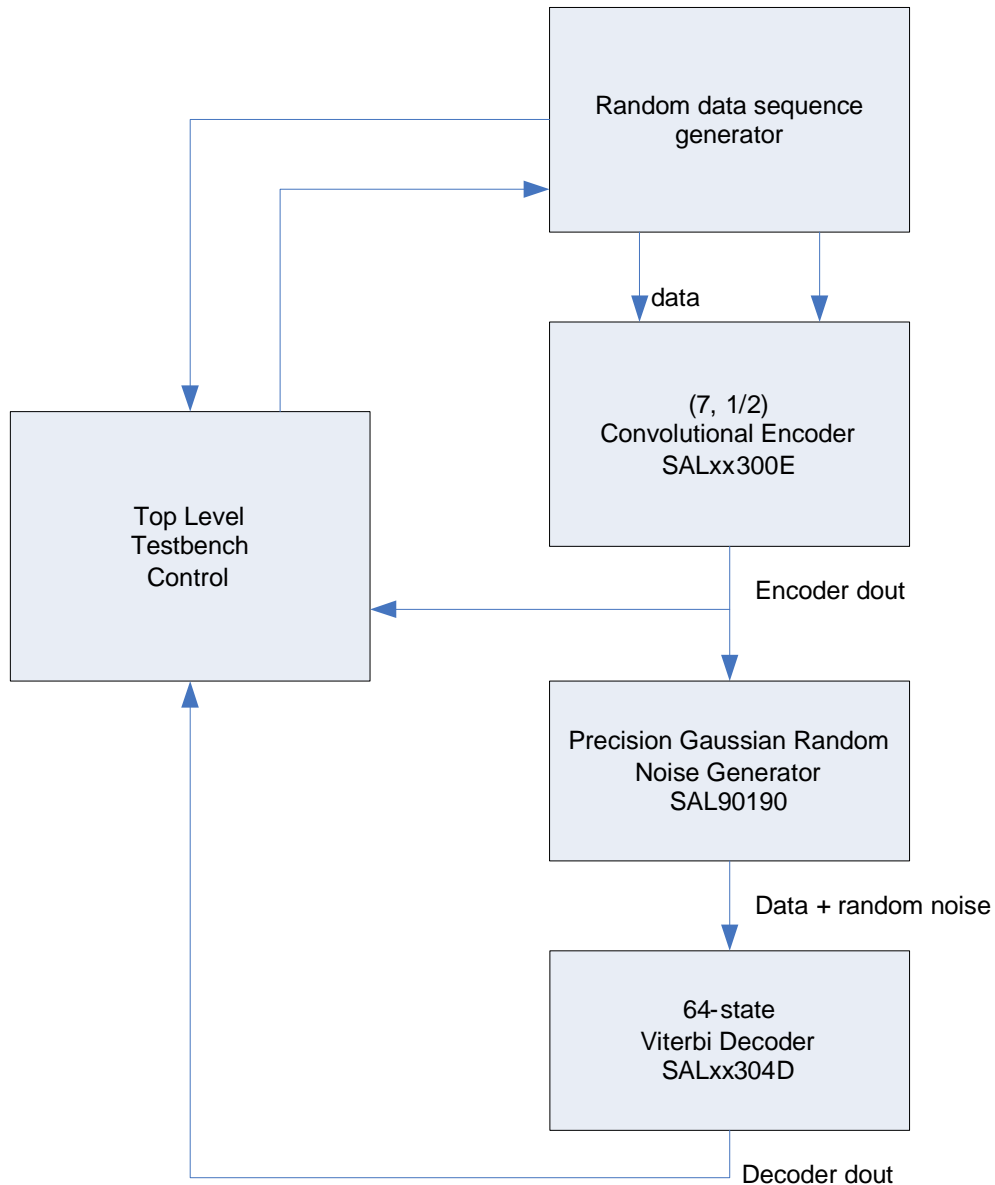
Random data sequence generator

data

(7, 1/2)
Convolutional Encoder
SALxx300E

Top Level
Testbench
Control

Encoder dout

Precision Gaussian Random Noise Generator
SAL90190

Data + random noise

64-state
Viterbi Decoder
SALxx304D

Decoder dout